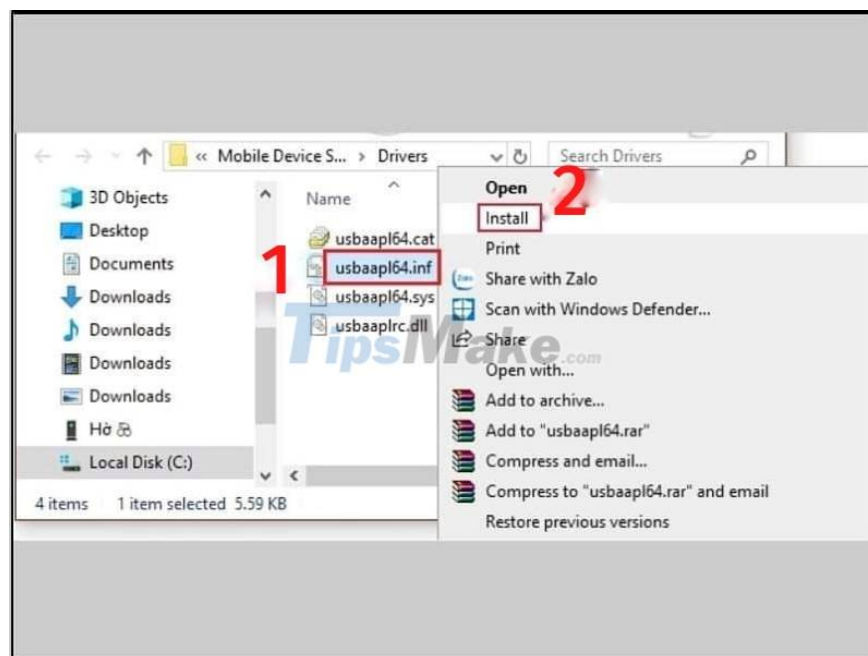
« Mobile Device S... > Drivers
Search Drivers

3D Objects
Desktop
Documents
Downloads
Downloads
Downloads
Downloads
Hờ 8
Local Disk (C:)

Name

usbaapl64.cat
1 usbaapl64.inf
usbaapl64.sys
usbaaplrc.dll

4 items 1 item selected 5.59 KB

Open 2
Install
Print
Share with Zalo
Scan with Windows Defender...
Share
Open with...
Add to archive...
Add to "usbaapl64.rar"
Compress and email...
Compress to "usbaapl64.rar" and email
Restore previous versions

TipsMake.com